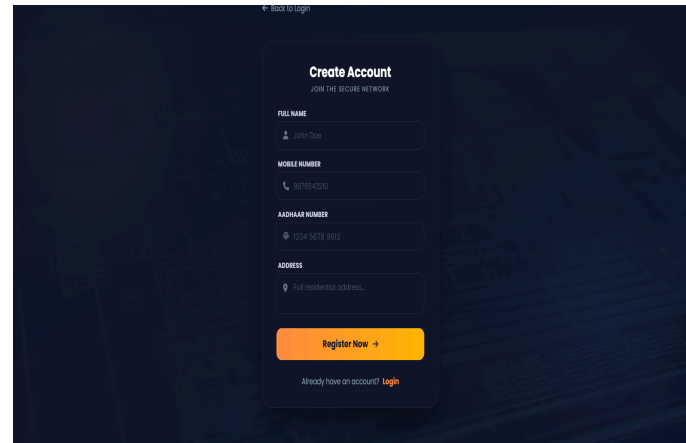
← Back to Login

Create Account
JOIN THE SECURE NETWORK

FULL NAME
John Doe

MOBILE NUMBER
9876543210

AADHAAR NUMBER
1234 5678 9012

ADDRESS
Full residential address...

Register Now →

Already have an account? Login